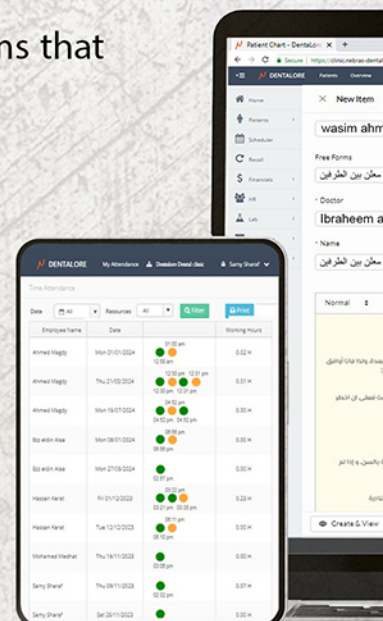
ns that

Patient Chart - DentaLore
Secure https://clinic.nebras-denta
DENTALORE Patients Overview
Home
Patients
Scheduler
Recall
Financials
HR
Lab
New Item
wasim ahm
Free Forms
معلن بين الطرفين
Doctor
Ibraheem a
Name
معلن بين الطرفين
Normal
Create & View

DENTALORE My Attendance Dentalore Dental clinic Samy Sharaf
Time Attendance
Date All Resources All Filter Print

| Employee Name | Date | | Working Hours |
|---|---|---|---|
| Ahmed Magdy | Mon 01/01/2024 | 01:00 am 12:00 am | 0.02 H |
| Ahmed Magdy | Thu 21/03/2024 | 12:30 pm 12:31 pm 12:30 pm 12:31 pm | 0.01 H |
| Ahmed Magdy | Mon 15/07/2024 | 04:52 pm 04:52 pm 04:52 pm | 0.00 H |
| Ezz eldin Alaa | Mon 08/01/2024 | 09:55 pm | 0.00 H |
| Ezz eldin Alaa | Mon 27/05/2024 | 02:57 pm | 0.00 H |
| Hassan Keret | Fri 21/12/2023 | 03:22 pm 03:21 pm 03:28 pm | 0.23 H |
| Hassan Keret | Tue 12/12/2023 | 08:11 pm 08:10 pm | 0.02 H |
| Mohamed Medhat | Thu 16/11/2023 | 08:10 pm | 0.00 H |
| Samy Sharaf | Thu 09/11/2023 | 03:09 pm | 0.00 H |
| Samy Sharaf | Sat 25/11/2023 | 03:08 pm | 0.00 H |